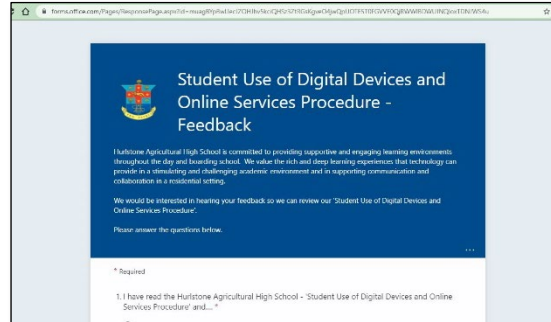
forms.office.com/Pages/ResponsePage.aspx?id=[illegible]

Student Use of Digital Devices and Online Services Procedure - Feedback

Hurlstone Agricultural High School is committed to providing supportive and engaging learning environments throughout the day and boarding school. We value the rich and deep learning experiences that technology can provide in a stimulating and challenging academic environment and in supporting communication and collaboration in a residential setting.

We would be interested in hearing your feedback so we can review our 'Student Use of Digital Devices and Online Services Procedure'.

Please answer the questions below.

...

* Required

1. I have read the Hurlstone Agricultural High School - 'Student Use of Digital Devices and Online Services Procedure' and.... *